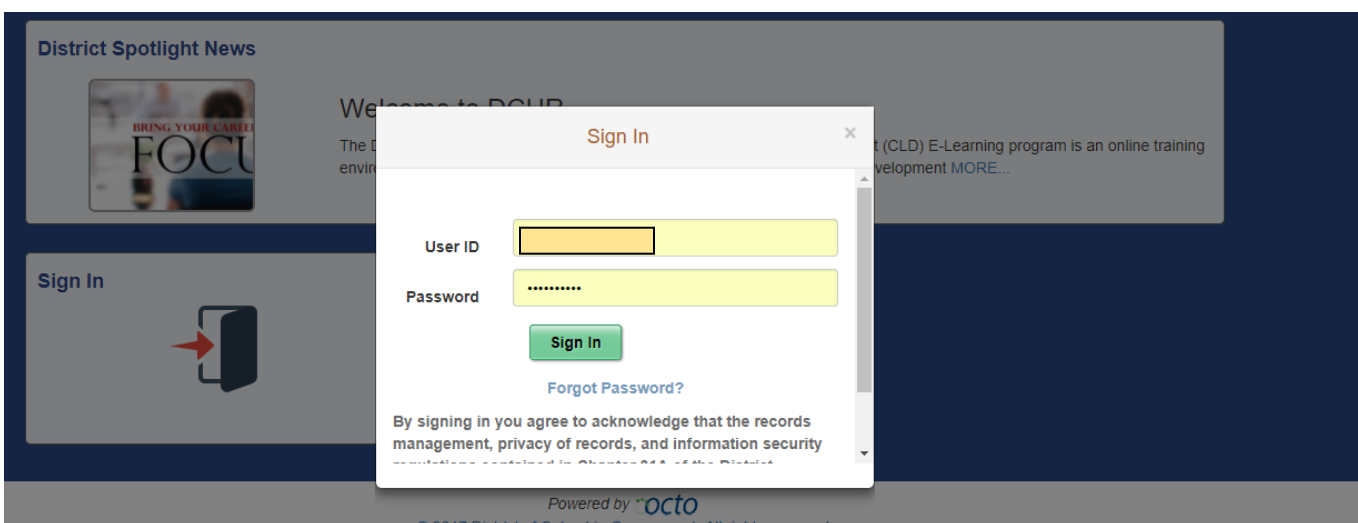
District Spotlight News

BRING YOUR CAREEI
FOCU

Welcome to DCHR

The D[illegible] t (CLD) E-Learning program is an online training envir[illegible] velopment MORE...

Sign In

Sign In

×

User ID

Password

••••••••••

Sign In

Forgot Password?

By signing in you agree to acknowledge that the records management, privacy of records, and information security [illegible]

Powered by octo

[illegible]